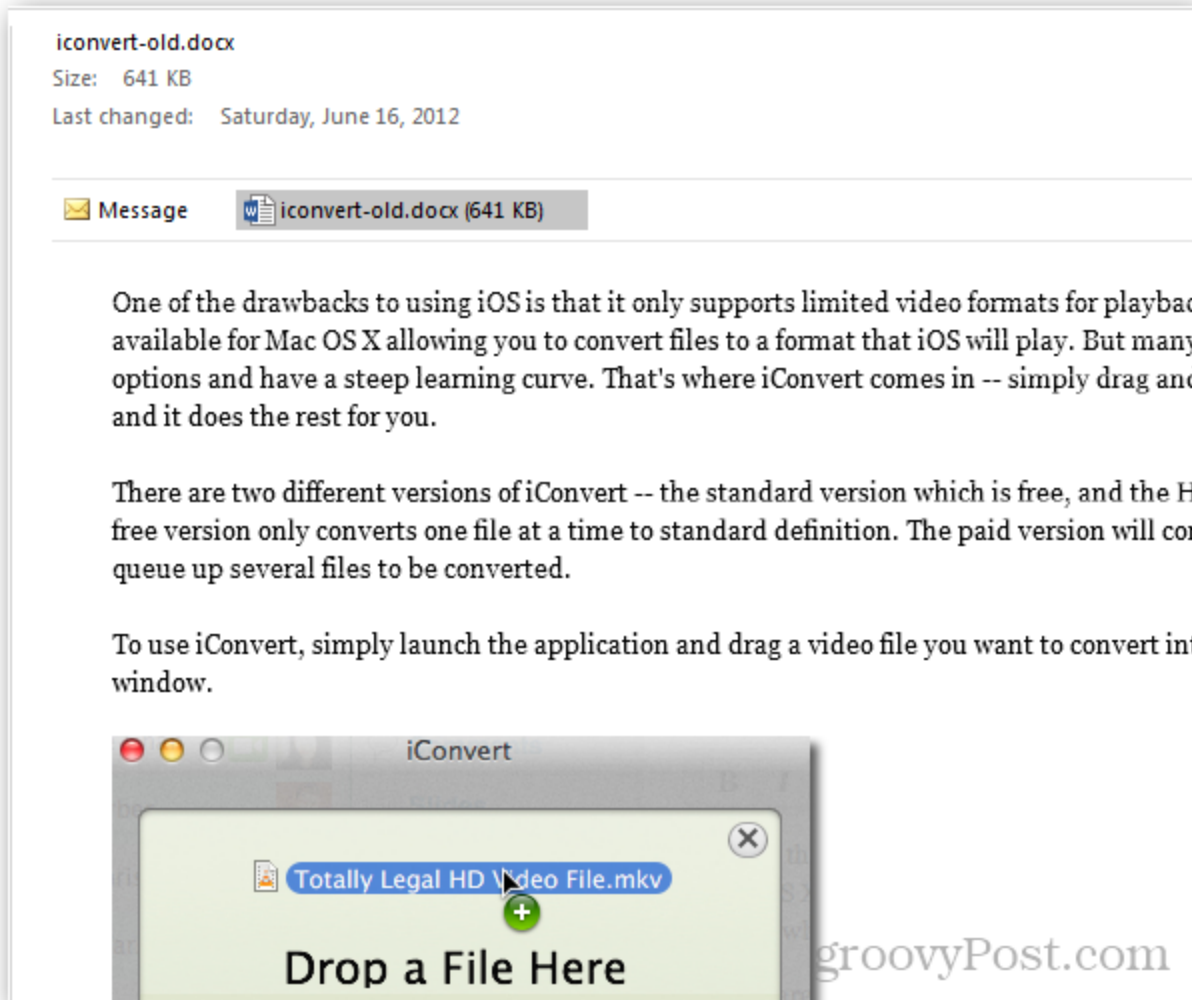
iconvert-old.docx
Size: 641 KB
Last changed: Saturday, June 16, 2012

Message iconvert-old.docx (641 KB)

One of the drawbacks to using iOS is that it only supports limited video formats for playbac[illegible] available for Mac OS X allowing you to convert files to a format that iOS will play. But many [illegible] options and have a steep learning curve. That's where iConvert comes in -- simply drag and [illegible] and it does the rest for you.

There are two different versions of iConvert -- the standard version which is free, and the H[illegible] free version only converts one file at a time to standard definition. The paid version will co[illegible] queue up several files to be converted.

To use iConvert, simply launch the application and drag a video file you want to convert int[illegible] window.

iConvert

Totally Legal HD Video File.mkv

Drop a File Here

groovyPost.com